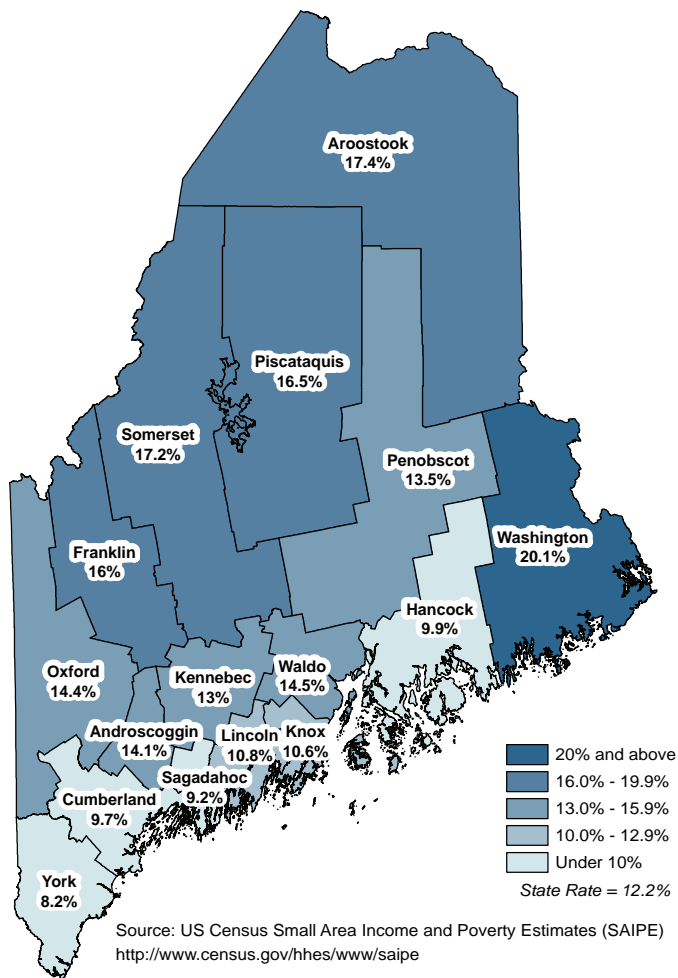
Aroostook
17.4%

Piscataquis
16.5%

Somerset
17.2%

Penobscot
13.5%

Washington
20.1%

Franklin
16%

Hancock
9.9%

Oxford
14.4%

Kennebec
13%

Waldo
14.5%

Androscoggin
14.1%

Lincoln
10.8%

Knox
10.6%

Sagadahoc
9.2%

Cumberland
9.7%

York
8.2%

20% and above
16.0% - 19.9%
13.0% - 15.9%
10.0% - 12.9%
Under 10%
State Rate = 12.2%

Source: US Census Small Area Income and Poverty Estimates (SAIPE)
http://www.census.gov/hhes/www/saipe